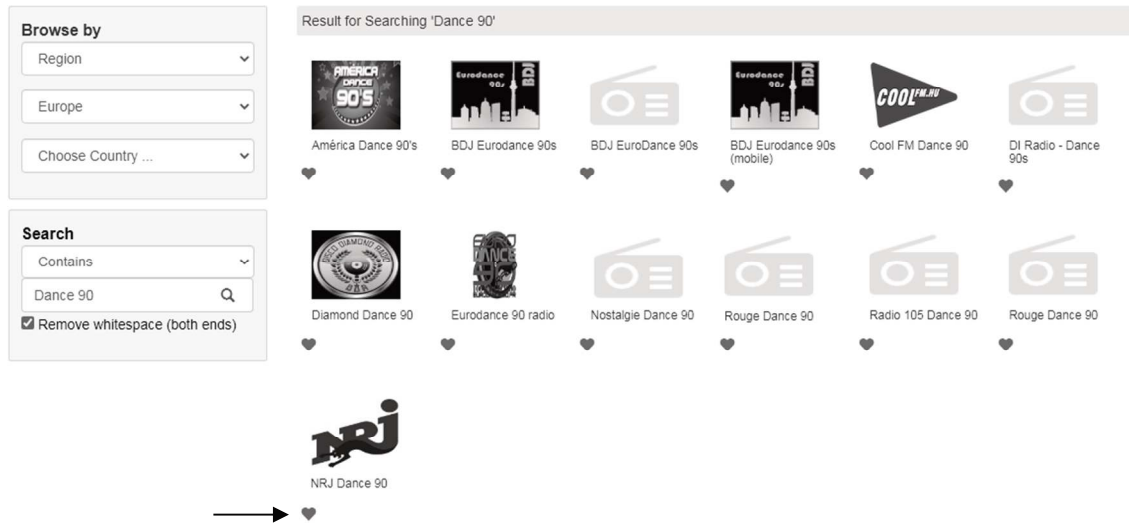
Browse by

Region

Europe

Choose Country ...

Search

Contains

Dance 90

Remove whitespace (both ends)

Result for Searching 'Dance 90'

AMÉRICA DANCE 90'S

América Dance 90's

Eurodance 90s BDJ

BDJ Eurodance 90s

BDJ EuroDance 90s

Eurodance 90s BDJ

BDJ Eurodance 90s (mobile)

COOLFM.HU

Cool FM Dance 90

DI Radio - Dance 90s

DISCO DIAMOND RADIO

Diamond Dance 90

Eurodance 90 radio

Nostalgie Dance 90

Rouge Dance 90

Radio 105 Dance 90

Rouge Dance 90

NRJ

NRJ Dance 90